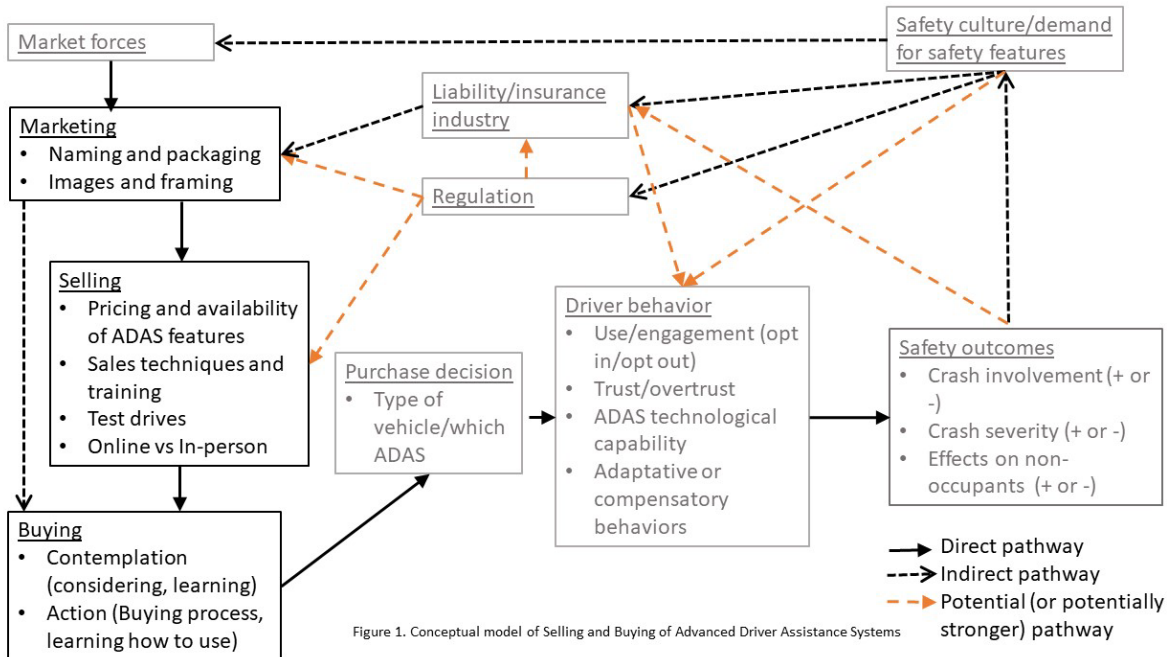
Market forces

Safety culture/demand for safety features

Liability/insurance industry

Marketing
• Naming and packaging
• Images and framing

Regulation

Selling
• Pricing and availability of ADAS features
• Sales techniques and training
• Test drives
• Online vs In-person

Driver behavior
• Use/engagement (opt in/opt out)
• Trust/overtrust
• ADAS technological capability
• Adaptative or compensatory behaviors

Purchase decision
• Type of vehicle/which ADAS

Safety outcomes
• Crash involvement (+ or -)
• Crash severity (+ or -)
• Effects on non-occupants (+ or -)

Buying
• Contemplation (considering, learning)
• Action (Buying process, learning how to use)

Direct pathway
Indirect pathway
Potential (or potentially stronger) pathway

Figure 1. Conceptual model of Selling and Buying of Advanced Driver Assistance Systems